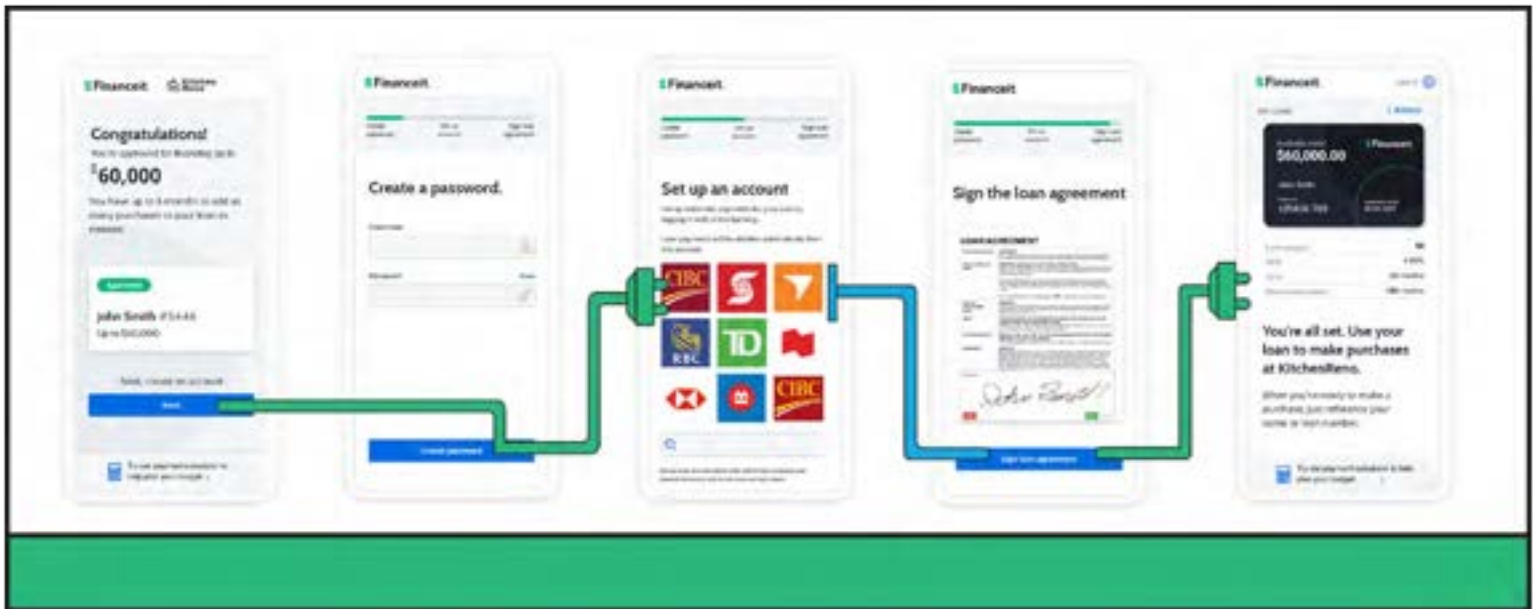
Financeit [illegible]

Congratulations!

You're approved for financing up to

$60,000

You have up to 6 months to add as many purchases to your loan as needed.

Approved

John Smith #5448

Up to $60,000

Next, create an account

Next

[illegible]

Financeit

Create a password.

Create password

Financeit

Set up an account

CIBC

RBC

TD

CIBC

Financeit

Sign the loan agreement

LOAN AGREEMENT

Sign loan agreement

Financeit

$60,000.00

Financeit

John Smith

You're all set. Use your loan to make purchases at KitchenReno.

When you're ready to make a purchase, just reference your name or loan number.

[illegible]